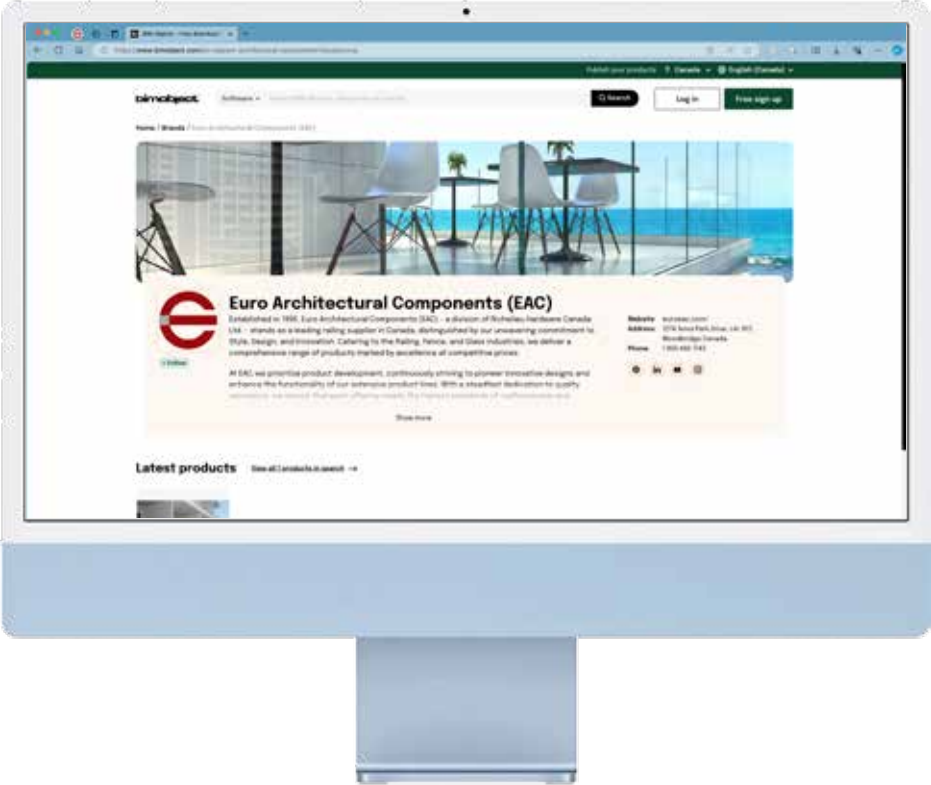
Publish your products  Canada  English (Canada)

bimobject  Software  Search

Log in  Free sign up

Home / Brands / Euro Architectural Components (EAC)

Euro Architectural Components (EAC)

Established in 1995, Euro Architectural Components (EAC) - a division of Richelieu Hardware Canada Ltd. - stands as a leading railing supplier in Canada, distinguished by our unwavering commitment to Style, Design, and Innovation. Catering to the Railing, Fence, and Glass industries, we deliver a comprehensive range of products marked by excellence all competitive prices.

+ Follow

At EAC, we prioritize product development, continuously striving to pioneer innovative designs and enhance the functionality of our extensive product lines. With a steadfast dedication to quality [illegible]

Show more

Website  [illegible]
Address  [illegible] Woodbridge Canada
Phone  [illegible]

Latest products  See all products in search →